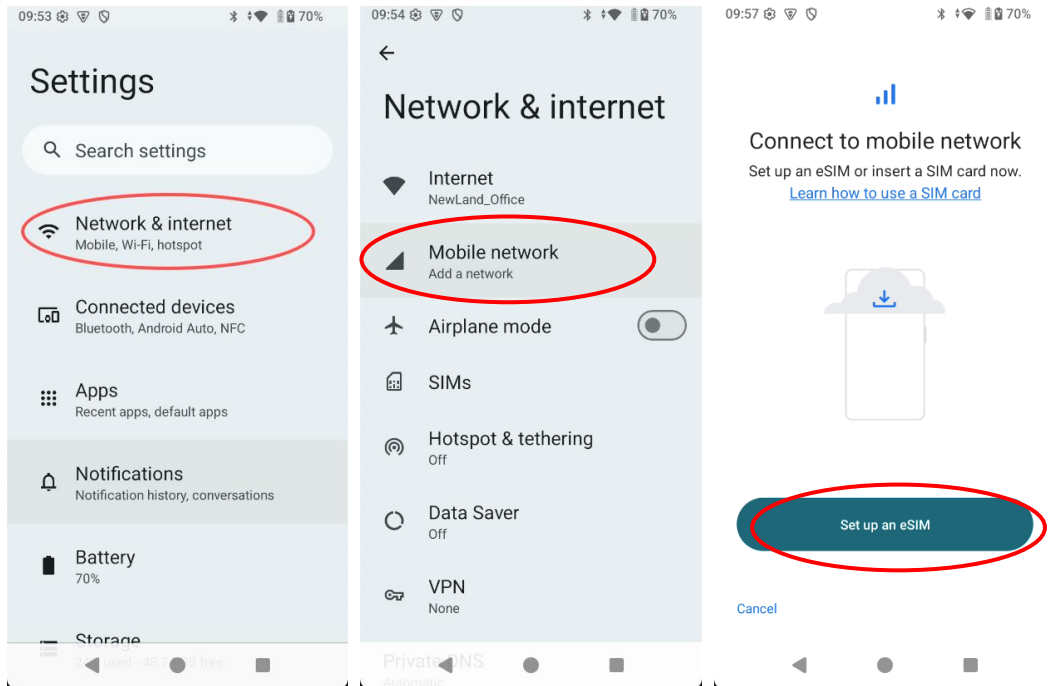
09:53 70%

Settings

Search settings

Network & internet
Mobile, Wi-Fi, hotspot

Connected devices
Bluetooth, Android Auto, NFC

Apps
Recent apps, default apps

Notifications
Notification history, conversations

Battery
70%

Storage
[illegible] used - 48.7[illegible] free

09:54 70%

Network & internet

Internet
NewLand_Office

Mobile network
Add a network

Airplane mode

SIMs

Hotspot & tethering
Off

Data Saver
Off

VPN
None

Private DNS
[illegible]

09:57 70%

Connect to mobile network
Set up an eSIM or insert a SIM card now.
Learn how to use a SIM card

Set up an eSIM

Cancel